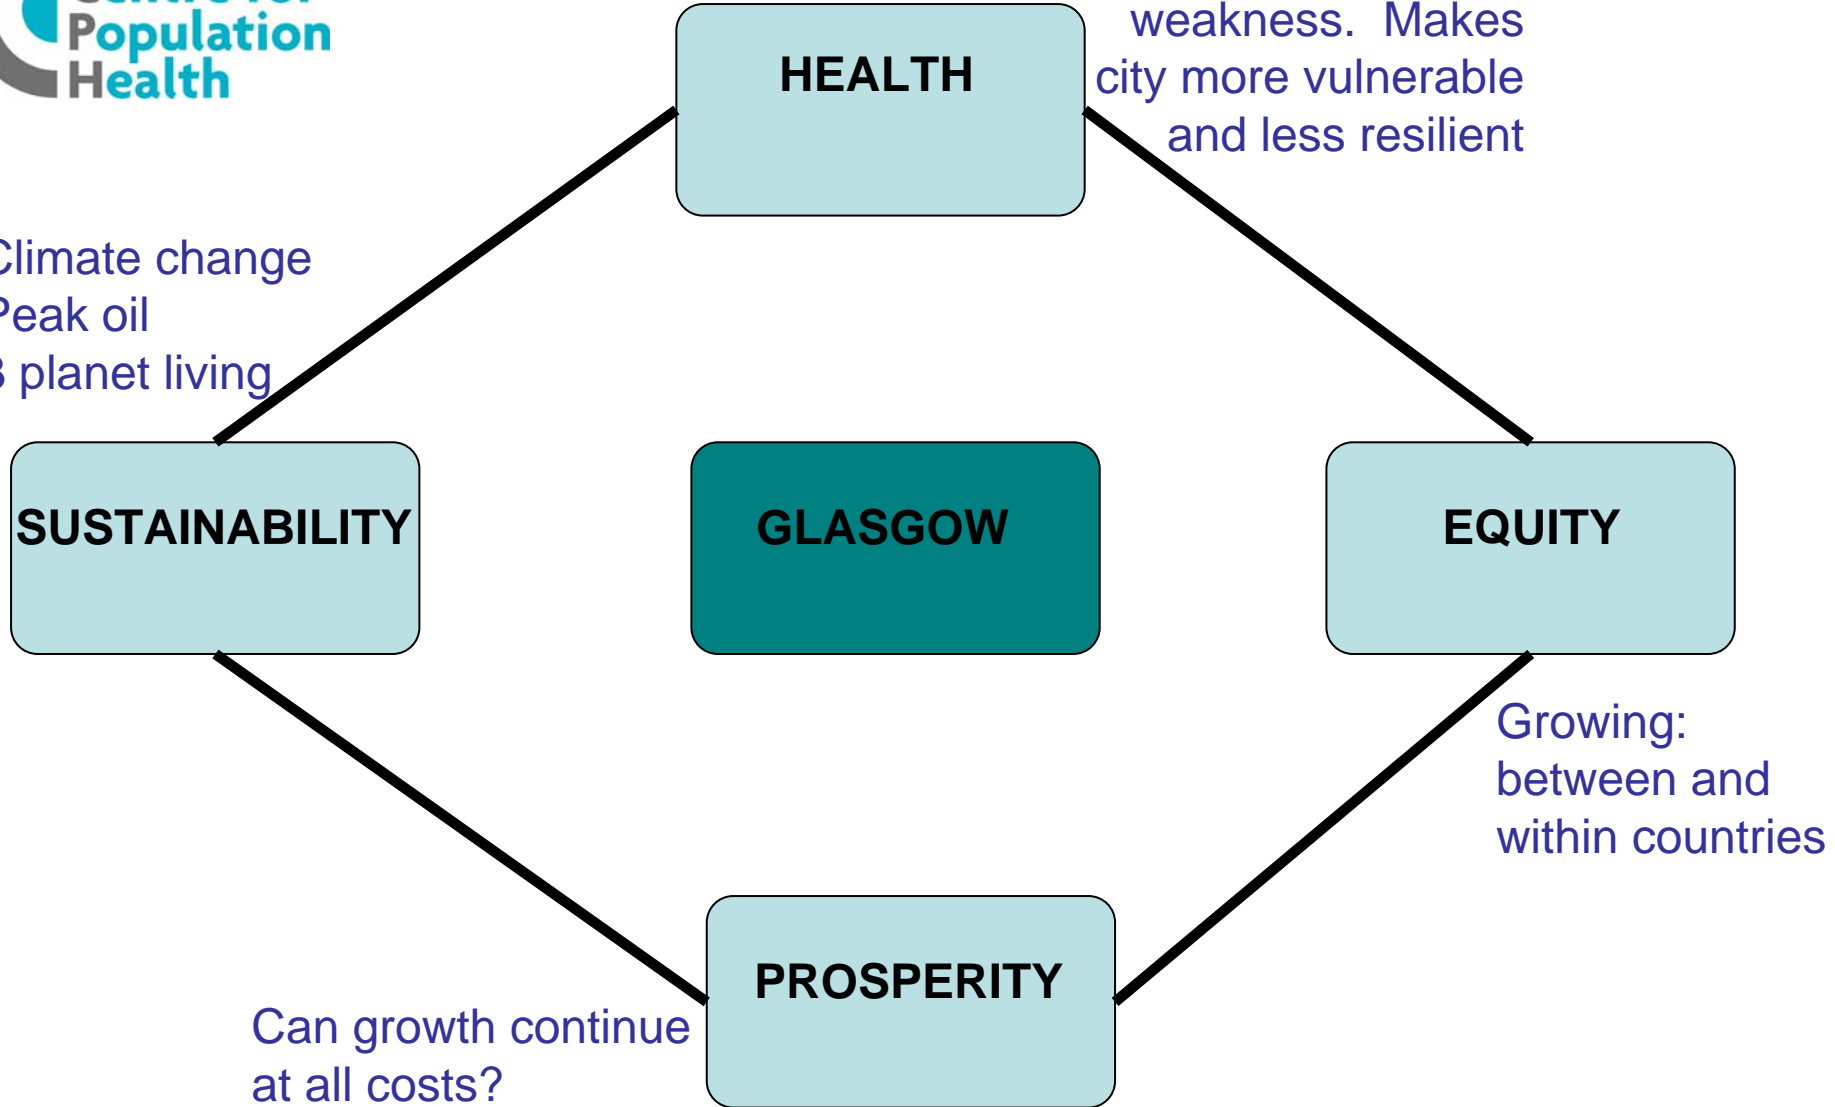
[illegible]
Population
Health

weakness. Makes city more vulnerable and less resilient

HEALTH

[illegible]limate change
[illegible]eak oil
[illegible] planet living

SUSTAINABILITY

GLASGOW

EQUITY

Growing:
between and
within countries

PROSPERITY

Can growth continue at all costs?